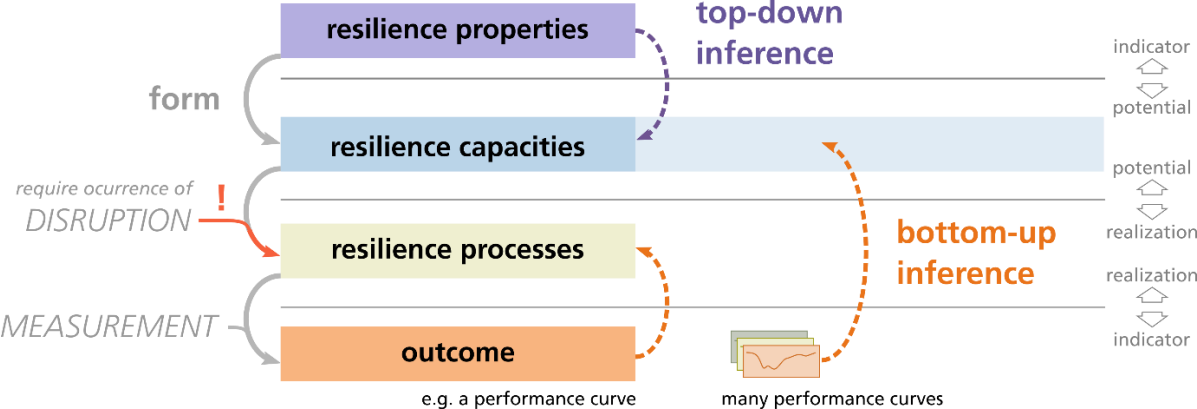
resilience properties

top-down inference

indicator

form

potential

resilience capacities

potential

require ocurrence of

DISRUPTION

!

realization

resilience processes

bottom-up inference

realization

MEASUREMENT

indicator

outcome

e.g. a performance curve

many performance curves